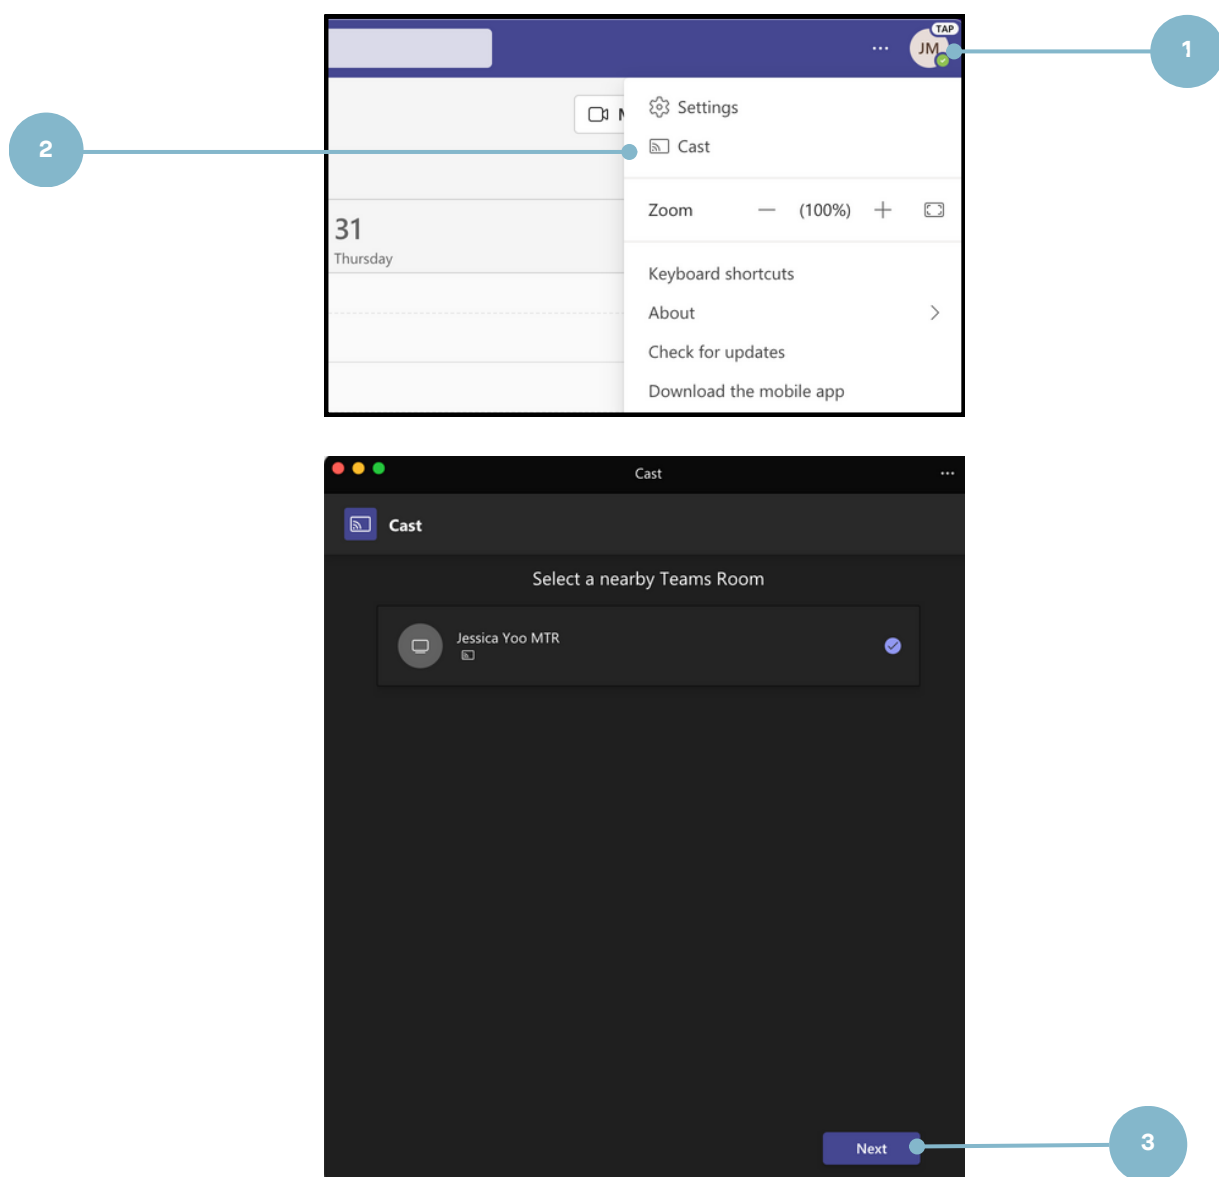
1

2

TAP

JM

...

M

Settings

Cast

31

Thursday

Zoom — (100%) +

Keyboard shortcuts

About

Check for updates

Download the mobile app

Cast

...

Cast

Select a nearby Teams Room

Jessica Yoo MTR

Next

3